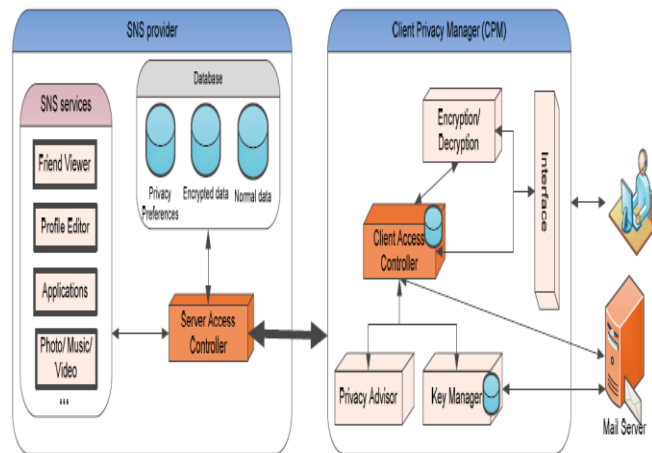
SNS provider

SNS services

Friend Viewer

Profile Editor

Applications

Photo/ Music/ Video

...

Database

Privacy Preferences

Encrypted data

Normal data

Server Access Controller

Client Privacy Manager (CPM)

Encryption/ Decryption

Interface

Client Access Controller

Privacy Advisor

Key Manager

Mail Server